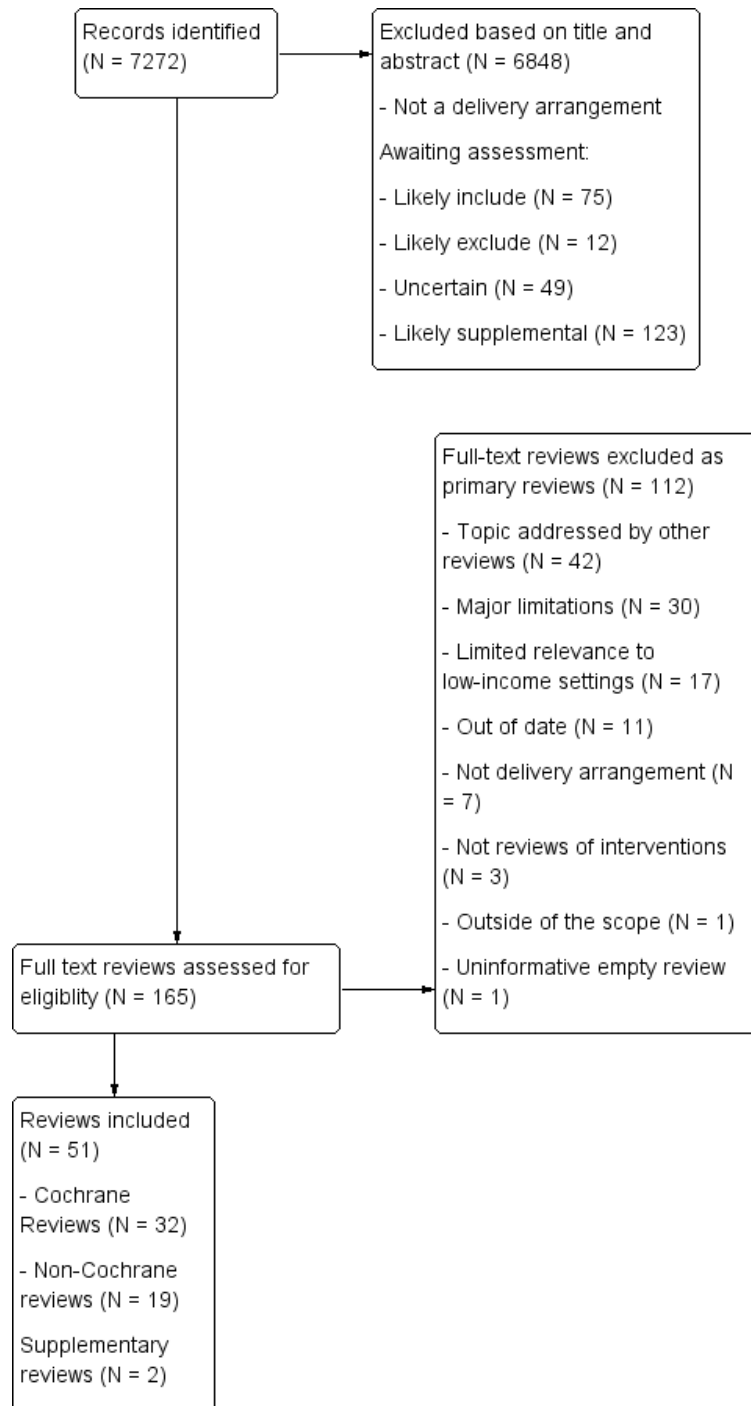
Records identified (N = 7272)

Excluded based on title and abstract (N = 6848)

- Not a delivery arrangement

Awaiting assessment:

- Likely include (N = 75)

- Likely exclude (N = 12)

- Uncertain (N = 49)

- Likely supplemental (N = 123)

Full-text reviews excluded as primary reviews (N = 112)

- Topic addressed by other reviews (N = 42)

- Major limitations (N = 30)

- Limited relevance to low-income settings (N = 17)

- Out of date (N = 11)

- Not delivery arrangement (N = 7)

- Not reviews of interventions (N = 3)

- Outside of the scope (N = 1)

- Uninformative empty review (N = 1)

Full text reviews assessed for eligiblity (N = 165)

Reviews included (N = 51)

- Cochrane Reviews (N = 32)

- Non-Cochrane reviews (N = 19)

Supplementary reviews (N = 2)